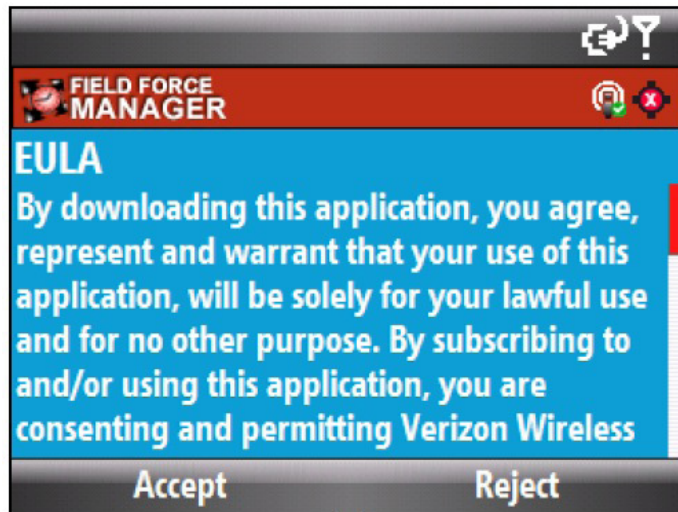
FIELD FORCE MANAGER

EULA

By downloading this application, you agree, represent and warrant that your use of this application, will be solely for your lawful use and for no other purpose. By subscribing to and/or using this application, you are consenting and permitting Verizon Wireless

Accept

Reject